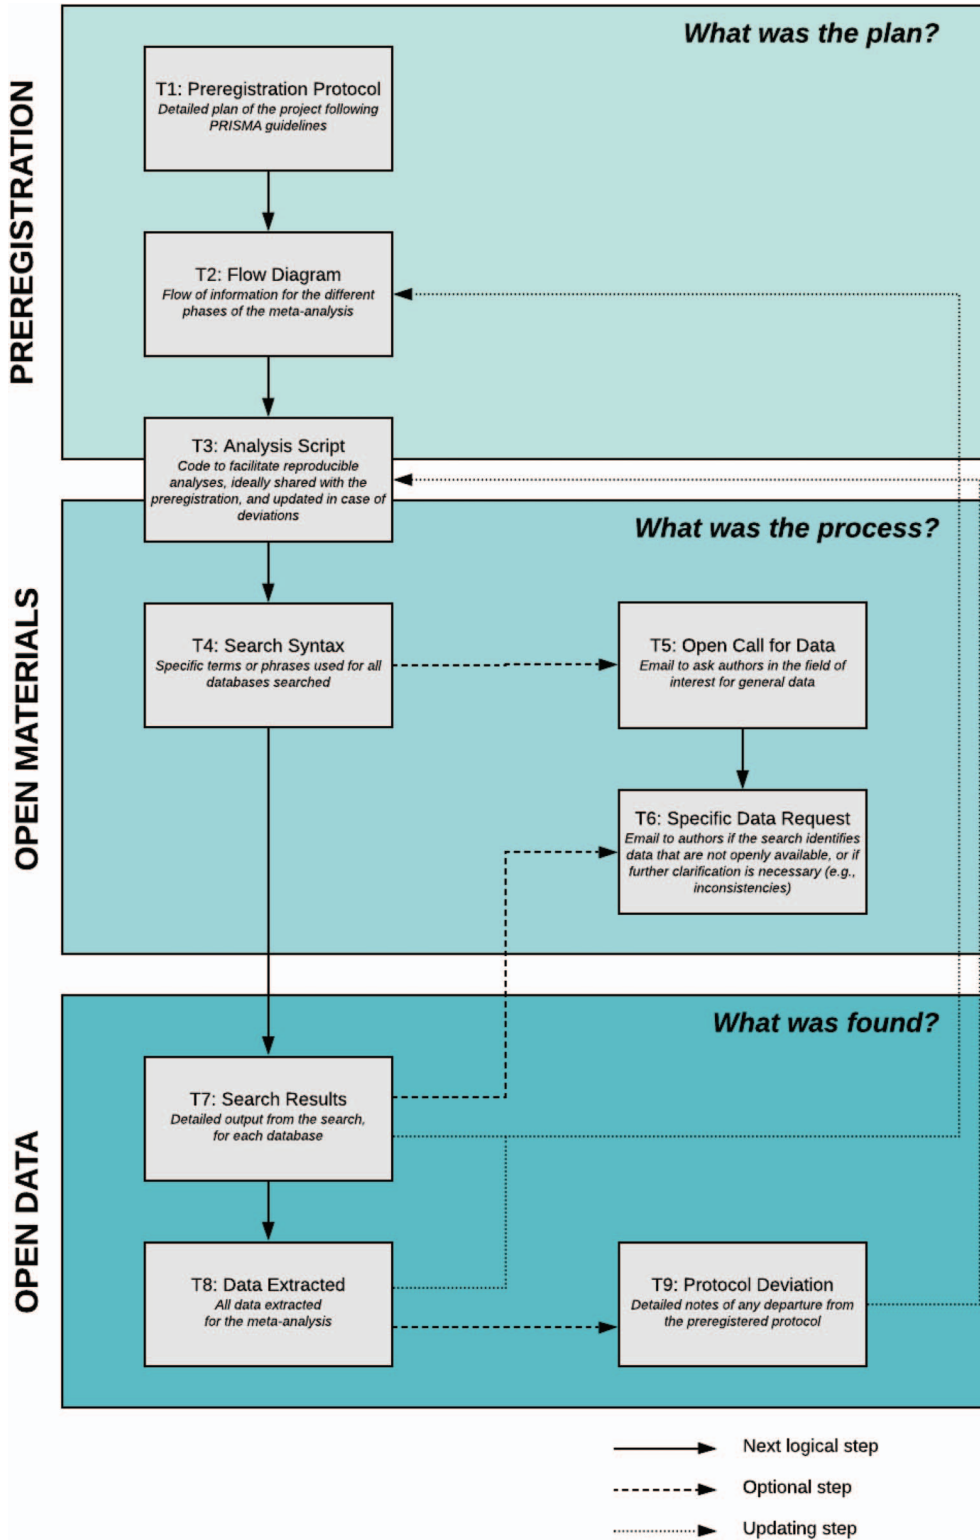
PREREGISTRATION

What was the plan?

T1: Preregistration Protocol
Detailed plan of the project following PRISMA guidelines

T2: Flow Diagram
Flow of information for the different phases of the meta-analysis

T3: Analysis Script
Code to facilitate reproducible analyses, ideally shared with the preregistration, and updated in case of deviations

OPEN MATERIALS

What was the process?

T4: Search Syntax
Specific terms or phrases used for all databases searched

T5: Open Call for Data
Email to ask authors in the field of interest for general data

T6: Specific Data Request
Email to authors if the search identifies data that are not openly available, or if further clarification is necessary (e.g., inconsistencies)

OPEN DATA

What was found?

T7: Search Results
Detailed output from the search, for each database

T8: Data Extracted
All data extracted for the meta-analysis

T9: Protocol Deviation
Detailed notes of any departure from the preregistered protocol

Next logical step

Optional step

Updating step